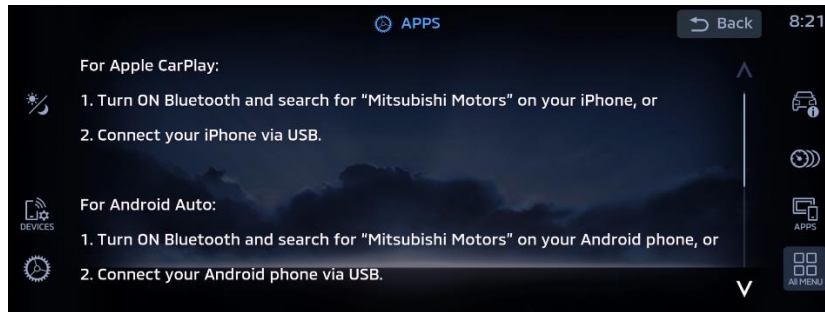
APPS

Back

8:21

For Apple CarPlay:

1. Turn ON Bluetooth and search for "Mitsubishi Motors" on your iPhone, or

2. Connect your iPhone via USB.

For Android Auto:

1. Turn ON Bluetooth and search for "Mitsubishi Motors" on your Android phone, or

2. Connect your Android phone via USB.

DEVICES

APPS

All MENU